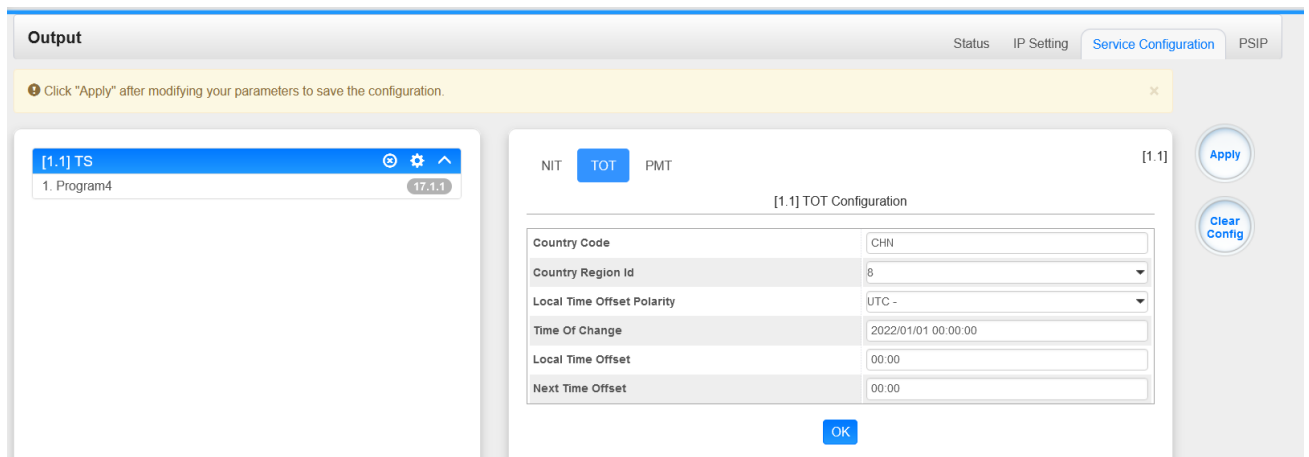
Output

Status IP Setting Service Configuration PSIP

Click "Apply" after modifying your parameters to save the configuration. ×

[1.1] TS
1. Program4 17.1.1

NIT TOT PMT [1.1]

[1.1] TOT Configuration

| | |
|---|---|
| Country Code | CHN |
| Country Region Id | 8 |
| Local Time Offset Polarity | UTC - |
| Time Of Change | 2022/01/01 00:00:00 |
| Local Time Offset | 00:00 |
| Next Time Offset | 00:00 |

OK

Apply

Clear Config